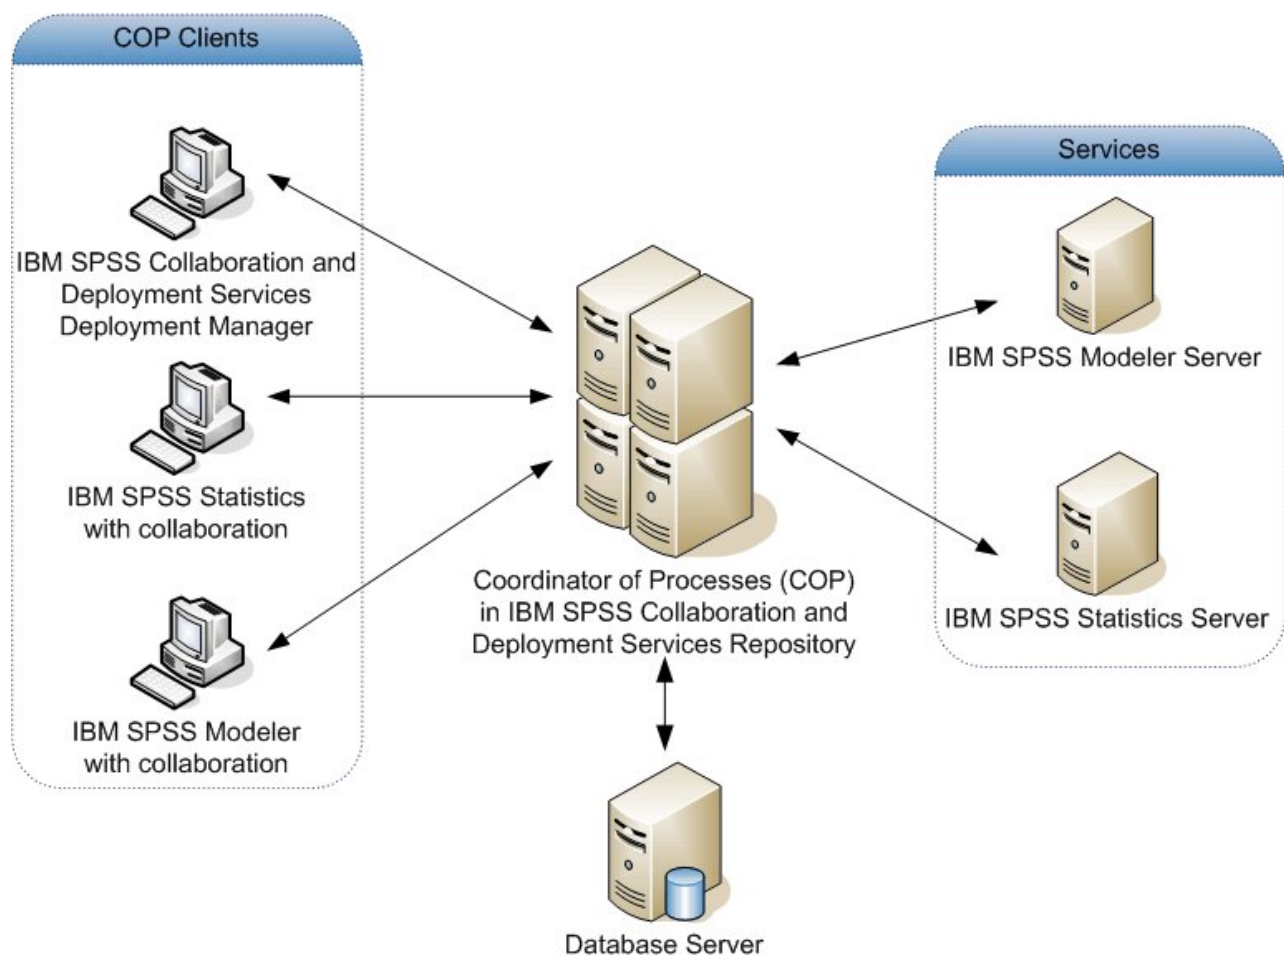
COP Clients

IBM SPSS Collaboration and Deployment Services Deployment Manager

IBM SPSS Statistics with collaboration

IBM SPSS Modeler with collaboration

Coordinator of Processes (COP) in IBM SPSS Collaboration and Deployment Services Repository

Services

IBM SPSS Modeler Server

IBM SPSS Statistics Server

Database Server